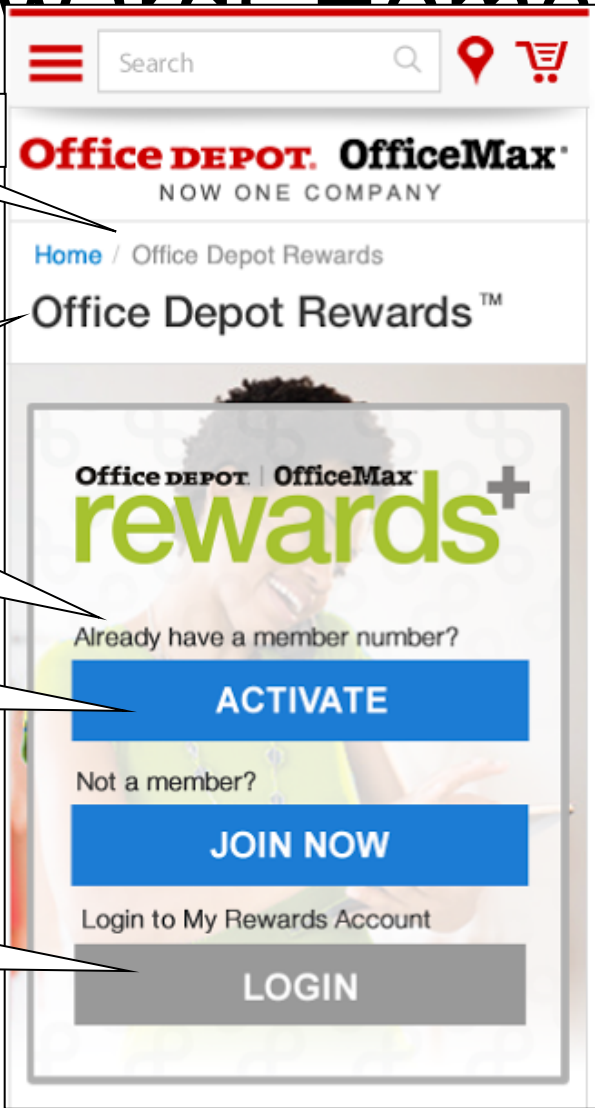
Search

Office DEPOT. OfficeMax.
NOW ONE COMPANY

Home / Office Depot Rewards

Office Depot Rewards™

Office DEPOT. | OfficeMax.
rewards+

Already have a member number?

ACTIVATE

Not a member?

JOIN NOW

Login to My Rewards Account

LOGIN